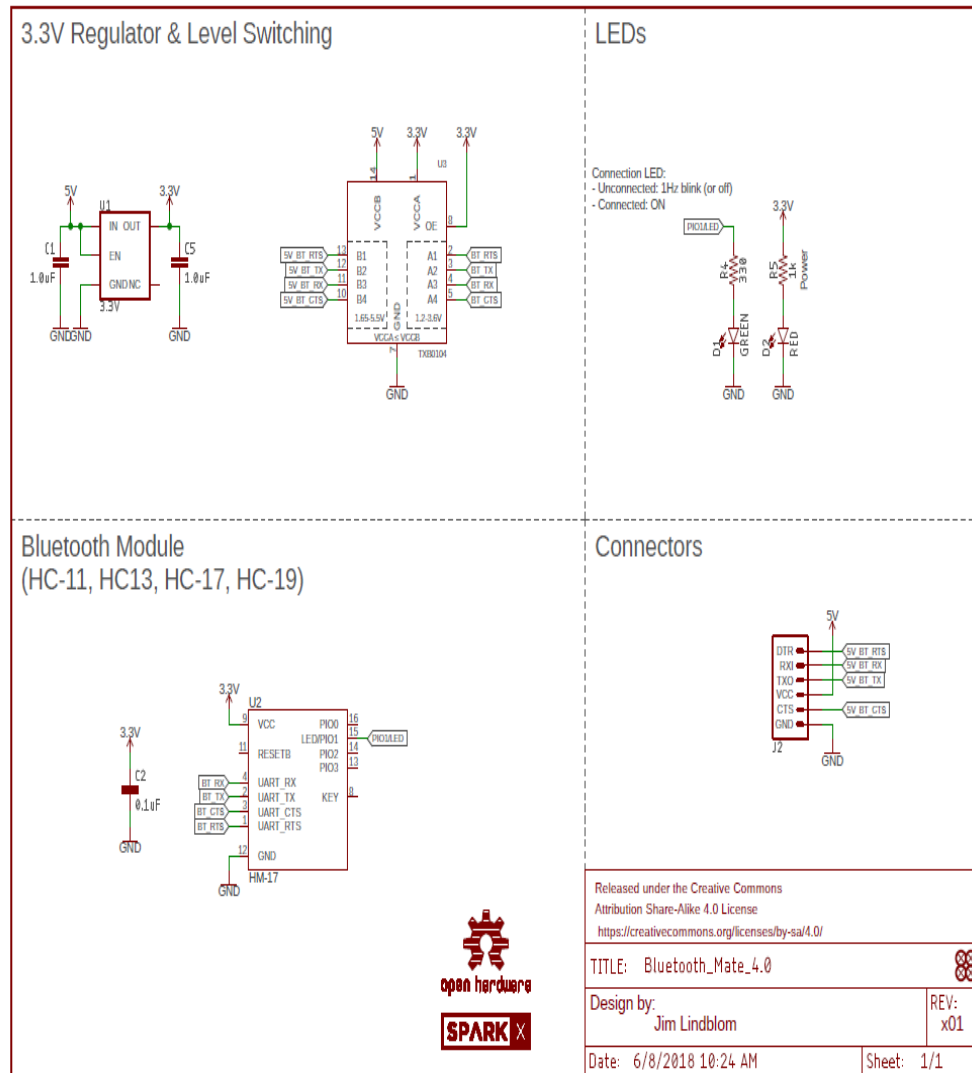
3.3V Regulator & Level Switching

5V
3.3V
U1
IN OUT
EN
GNDNC
3.3V
C1
1.0uF
C5
1.0uF
GNDGND
GND

5V 3.3V 3.3V
U3
14
1
VCCB
VCCA
OE
8
5V BT RTS 13 B1
5V BT TX 12 B2
5V BT RX 11 B3
5V BT CTS 10 B4
2 A1 BT RTS
3 A2 BT TX
4 A3 BT RX
5 A4 BT CTS
1.65-5.5V
GND
1.2-3.6V
VCCA ≤ VCCB
7
TXB0104
GND

LEDs

Connection LED:
- Unconnected: 1Hz blink (or off)
- Connected: ON
PIO1/LED
3.3V
R4 330
R5 1k Power
D1 GREEN
D2 RED
GND GND

Bluetooth Module
(HC-11, HC13, HC-17, HC-19)

3.3V
C2
0.1uF
GND

3.3V
U2
9 VCC
11 RESETB
BT RX 4 UART_RX
BT TX 2 UART_TX
BT CTS 3 UART_CTS
BT RTS 1 UART_RTS
12 GND
PIO0 16
LED/PIO1 15 PIO1/LED
PIO2 14
PIO3 13
KEY 8
HM-17
GND

open hardware
SPARK X

Connectors

5V
DTR 5V BT RTS
RXI 5V BT RX
TXO 5V BT TX
VCC
CTS 5V BT CTS
GND
J2
GND

Released under the Creative Commons
Attribution Share-Alike 4.0 License
https://creativecommons.org/licenses/by-sa/4.0/

TITLE: Bluetooth_Mate_4.0
Design by: Jim Lindblom
REV: x01
Date: 6/8/2018 10:24 AM
Sheet: 1/1